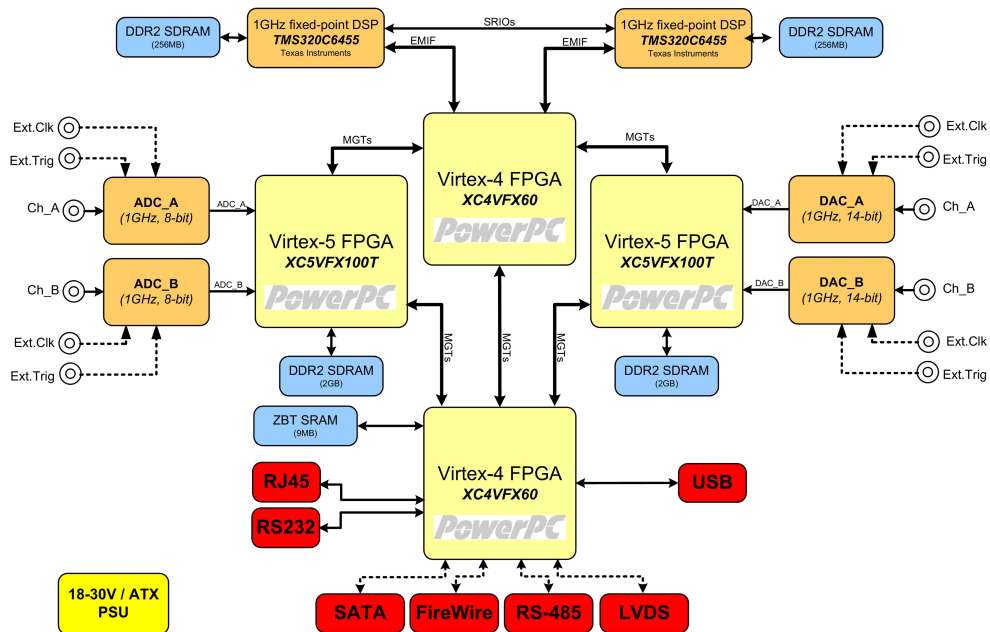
DDR2 SDRAM
(256MB)

1GHz fixed-point DSP
TMS320C6455
Texas Instruments

SRIOs

1GHz fixed-point DSP
TMS320C6455
Texas Instruments

DDR2 SDRAM
(256MB)

EMIF

EMIF

Ext.Clk

Ext.Trig

MGTs

MGTs

Ext.Clk

Ext.Trig

Virtex-4 FPGA
XC4VFX60
PowerPC

Ch_A

ADC_A
(1GHz, 8-bit)

ADC_A

Virtex-5 FPGA
XC5VFX100T
PowerPC

Virtex-5 FPGA
XC5VFX100T
PowerPC

DAC_A

DAC_A
(1GHz, 14-bit)

Ch_A

Ch_B

ADC_B
(1GHz, 8-bit)

ADC_B

DAC_B

DAC_B
(1GHz, 14-bit)

Ch_B

Ext.Clk

Ext.Trig

MGTs

MGTs

MGTs

Ext.Clk

Ext.Trig

DDR2 SDRAM
(2GB)

DDR2 SDRAM
(2GB)

ZBT SRAM
(9MB)

RJ45

RS232

Virtex-4 FPGA
XC4VFX60
PowerPC

USB

18-30V / ATX
PSU

SATA

FireWire

RS-485

LVDS